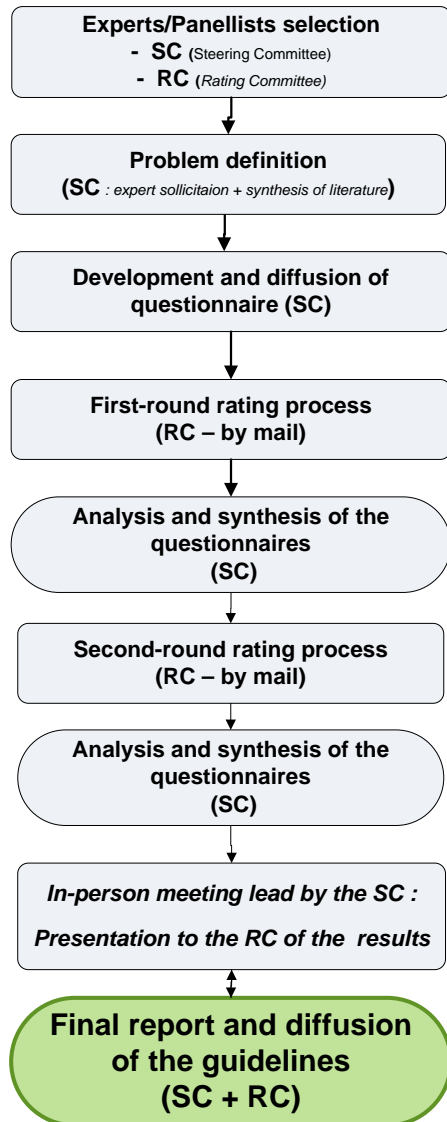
Experts/Panellists selection
- SC (Steering Committee)
- RC (Rating Committee)

Problem definition
(SC : expert sollicitaion + synthesis of literature)

Development and diffusion of questionnaire (SC)

First-round rating process
(RC – by mail)

Analysis and synthesis of the questionnaires
(SC)

Second-round rating process
(RC – by mail)

Analysis and synthesis of the questionnaires
(SC)

In-person meeting lead by the SC :
Presentation to the RC of the results

Final report and diffusion of the guidelines
(SC + RC)